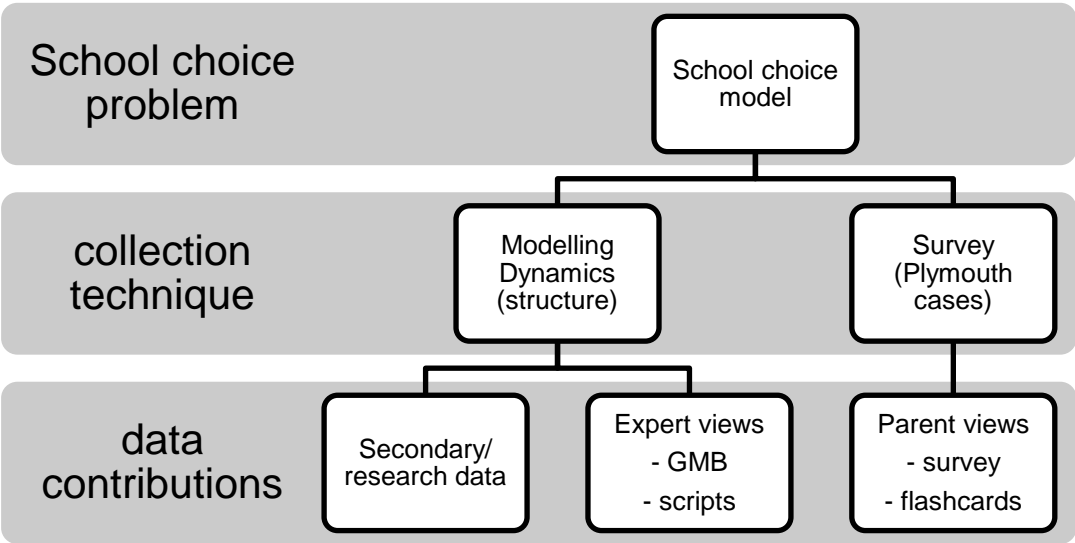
School choice problem

School choice model

collection technique

Modelling Dynamics (structure)

Survey (Plymouth cases)

data contributions

Secondary/ research data

Expert views
- GMB
- scripts

Parent views
- survey
- flashcards